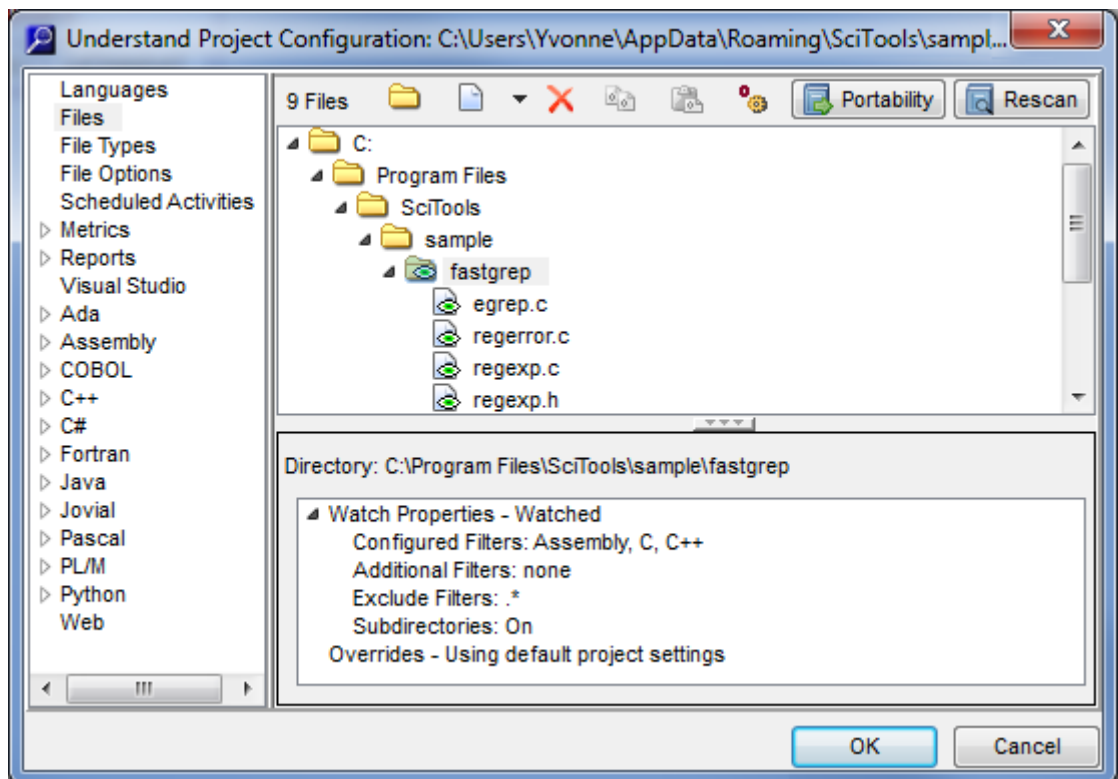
Understand Project Configuration: C:\Users\Yvonne\AppData\Roaming\SciTools\sampl...

Languages
Files
File Types
File Options
Scheduled Activities
Metrics
Reports
Visual Studio
Ada
Assembly
COBOL
C++
C#
Fortran
Java
Jovial
Pascal
PL/M
Python
Web

9 Files
Portability
Rescan

C:
Program Files
SciTools
sample
fastgrep
egrep.c
regerror.c
regexp.c
regexp.h

Directory: C:\Program Files\SciTools\sample\fastgrep

Watch Properties - Watched
Configured Filters: Assembly, C, C++
Additional Filters: none
Exclude Filters: .*
Subdirectories: On
Overrides - Using default project settings

OK
Cancel